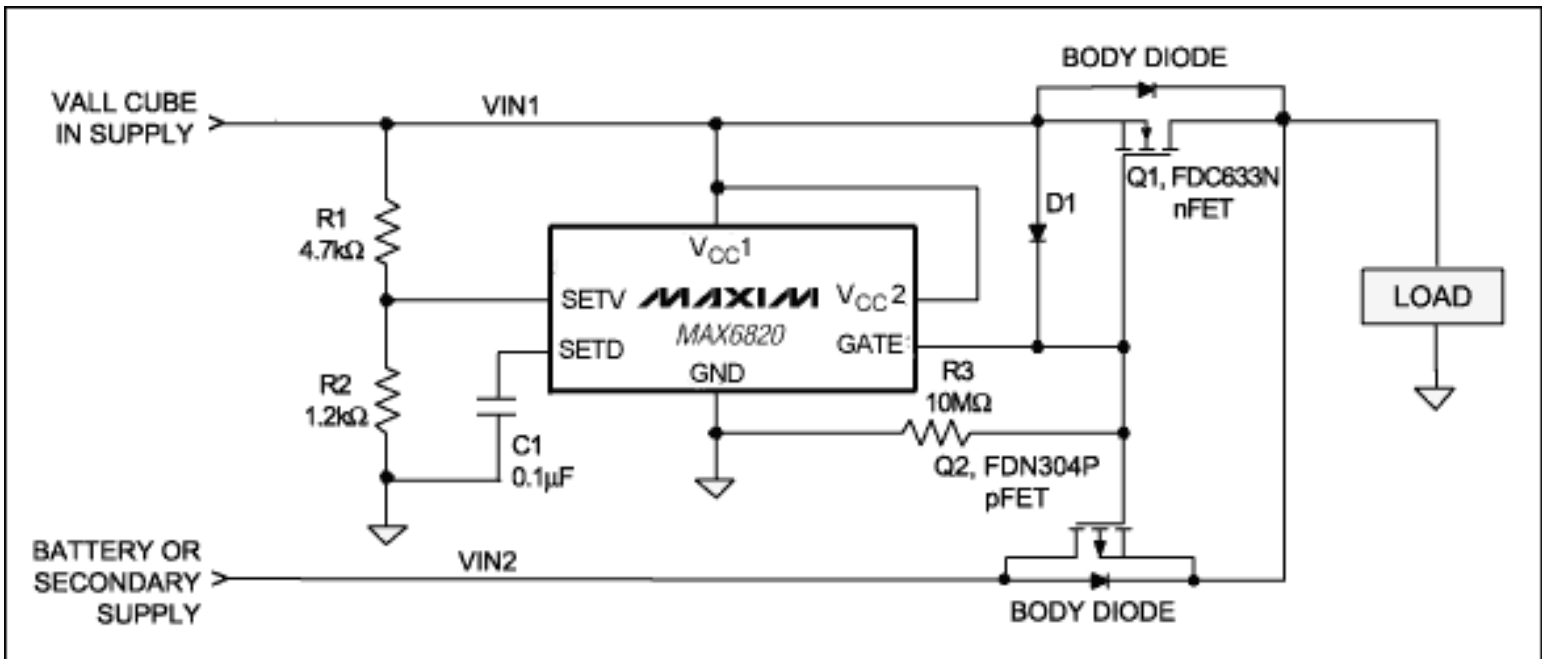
BODY DIODE

VALL CUBE IN SUPPLY

VIN1

Q1, FDC633N nFET

D1

R1 4.7kΩ

$V_{CC}1$

SETV

MAXIM

$V_{CC}2$

LOAD

MAX6820

SETD

GATE

R2 1.2kΩ

GND

R3 10MΩ

C1 0.1μF

Q2, FDN304P pFET

BATTERY OR SECONDARY SUPPLY

VIN2

BODY DIODE